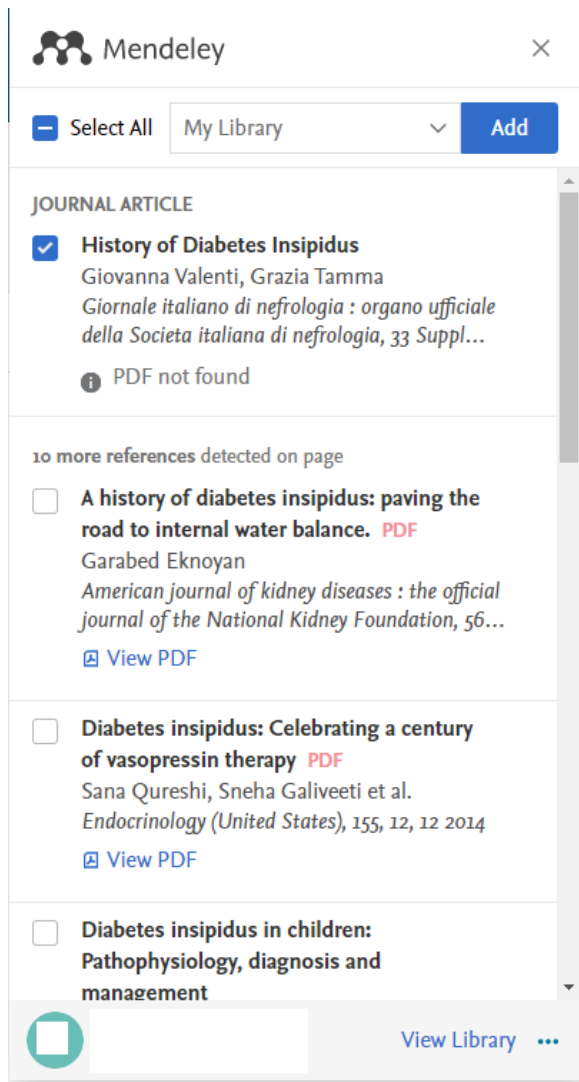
Mendeley

Select All My Library Add

JOURNAL ARTICLE

History of Diabetes Insipidus
Giovanna Valenti, Grazia Tamma
Giornale italiano di nefrologia : organo ufficiale della Societa italiana di nefrologia, 33 Suppl...

PDF not found

10 more references detected on page

A history of diabetes insipidus: paving the road to internal water balance. PDF
Garabed Eknoyan
American journal of kidney diseases : the official journal of the National Kidney Foundation, 56...

View PDF

Diabetes insipidus: Celebrating a century of vasopressin therapy PDF
Sana Qureshi, Sneha Galiveeti et al.
Endocrinology (United States), 155, 12, 12 2014

View PDF

Diabetes insipidus in children: Pathophysiology, diagnosis and management

View Library